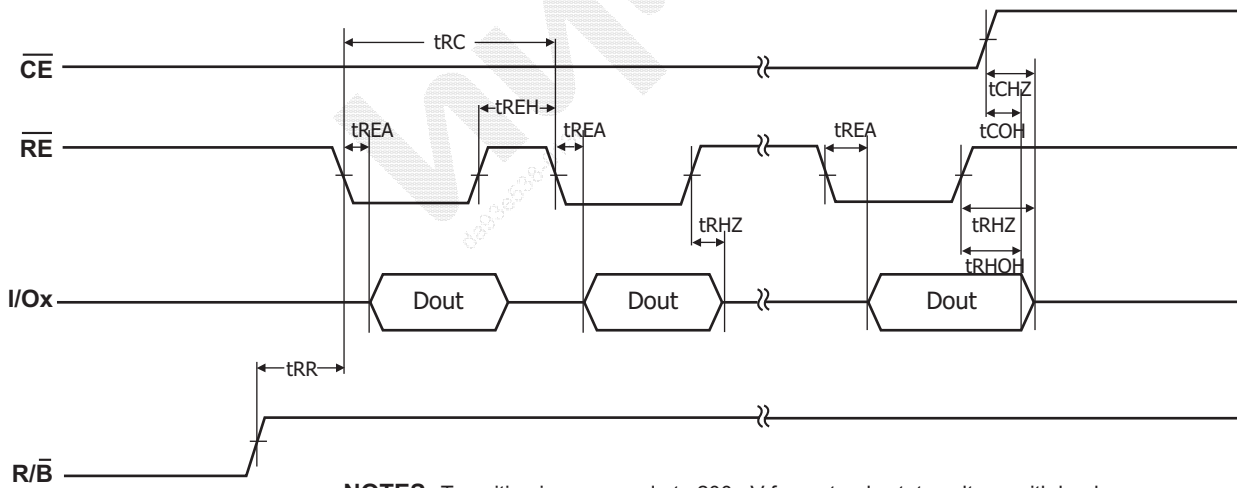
tRC

$\overline{CE}$

tCHZ

tREH

tREA

tREA

tREA

$\overline{RE}$

tCOH

tRHZ

tRHZ

tRHOH

I/Ox

Dout

Dout

Dout

tRR

R/$\overline{B}$

NOTES: Transition is measured at ±200mV from steady state voltage with load.